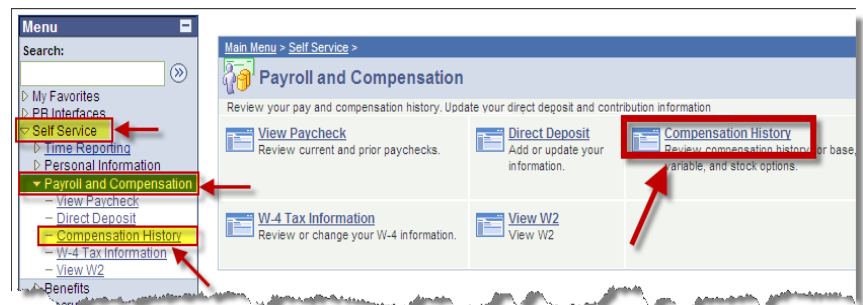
Menu

Search:

My Favorites
PB Interfaces
Self Service
– Time Reporting
Personal Information
Payroll and Compensation
– View Paycheck
– Direct Deposit
– Compensation History
– W-4 Tax Information
– View W2
Benefits

Main Menu > Self Service >

Payroll and Compensation

Review your pay and compensation history. Update your direct deposit and contribution information

View Paycheck
Review current and prior paychecks.

Direct Deposit
Add or update your information.

Compensation History
Review compensation history for base, variable, and stock options.

W-4 Tax Information
Review or change your W-4 information.

View W2
View W2